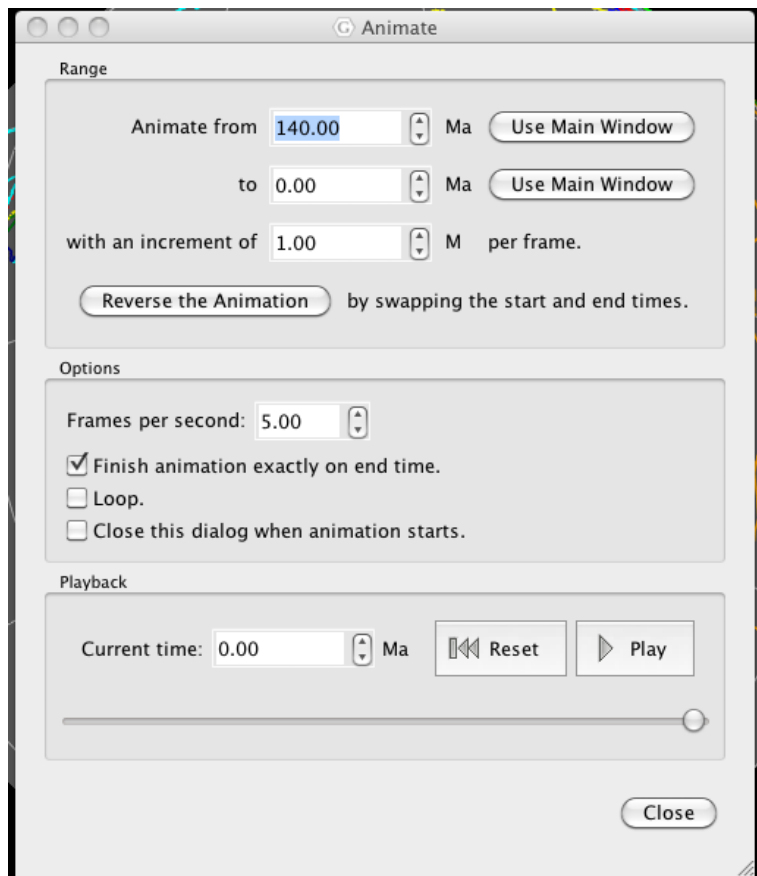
Animate

Range

Animate from 140.00 Ma Use Main Window

to 0.00 Ma Use Main Window

with an increment of 1.00 M per frame.

Reverse the Animation by swapping the start and end times.

Options

Frames per second: 5.00

Finish animation exactly on end time.

Loop.

Close this dialog when animation starts.

Playback

Current time: 0.00 Ma Reset Play

Close